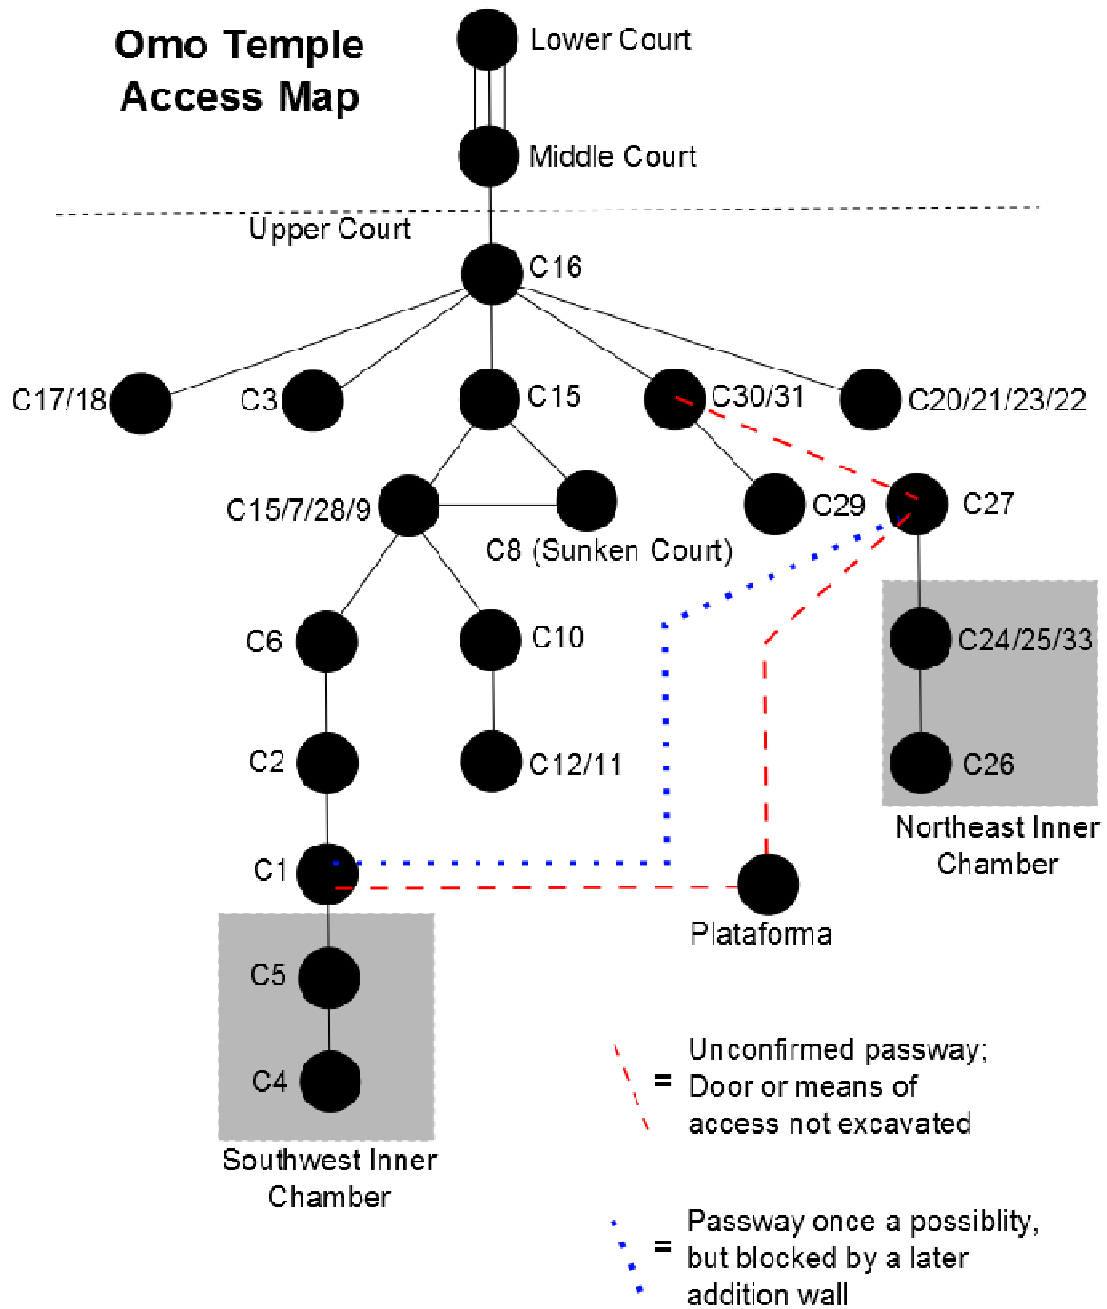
Omo Temple Access Map

Lower Court

Middle Court

Upper Court

C16

C17/18

C3

C15

C30/31

C20/21/23/22

C15/7/28/9

C8 (Sunken Court)

C29

C27

C6

C10

C24/25/33

C2

C12/11

C26

Northeast Inner Chamber

C1

Plataforma

C5

C4

Southwest Inner Chamber

= Unconfirmed passway; Door or means of access not excavated

= Passway once a possiblity, but blocked by a later addition wall